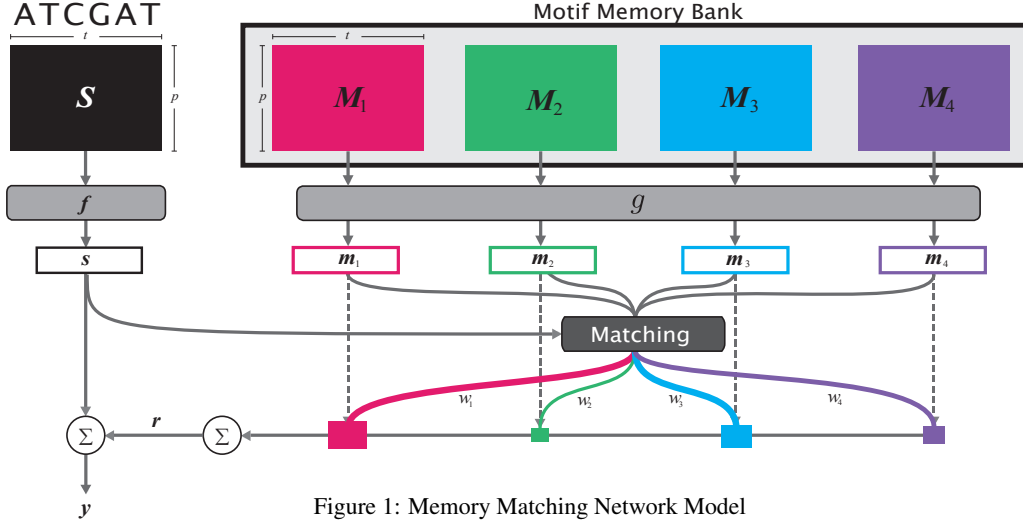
ATCGAT

$t$

$p$

$\boldsymbol{S}$

Motif Memory Bank

$t$

$p$

$\boldsymbol{M}_1$

$\boldsymbol{M}_2$

$\boldsymbol{M}_3$

$\boldsymbol{M}_4$

$\boldsymbol{f}$

$g$

$\boldsymbol{s}$

$\boldsymbol{m}_1$

$\boldsymbol{m}_2$

$\boldsymbol{m}_3$

$\boldsymbol{m}_4$

Matching

$w_1$

$w_2$

$w_3$

$w_4$

$\Sigma$

$\boldsymbol{r}$

$\Sigma$

$\boldsymbol{y}$

Figure 1: Memory Matching Network Model